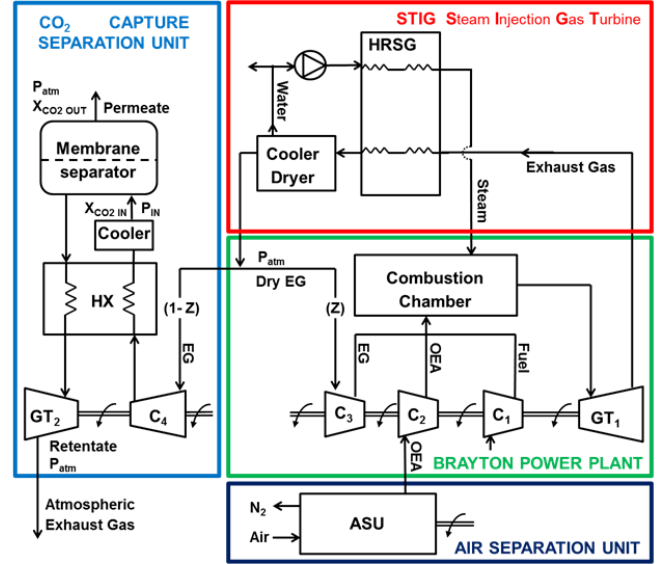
$CO_2$ CAPTURE SEPARATION UNIT

$P_{atm}$
$X_{CO2\ OUT}$
Permeate

Membrane separator

$X_{CO2\ IN}$ $P_{IN}$

Cooler

HX

$GT_2$

$C_4$

Retentate
$P_{atm}$

Atmospheric Exhaust Gas

STIG Steam Injection Gas Turbine

HRSG

Water

Cooler Dryer

Exhaust Gas

Steam

$P_{atm}$
Dry EG

(1- Z)

(Z)

EG

Combustion Chamber

EG

OEA

Fuel

$C_3$

$C_2$

$C_1$

$GT_1$

OEA

BRAYTON POWER PLANT

$N_2$

Air

ASU

AIR SEPARATION UNIT